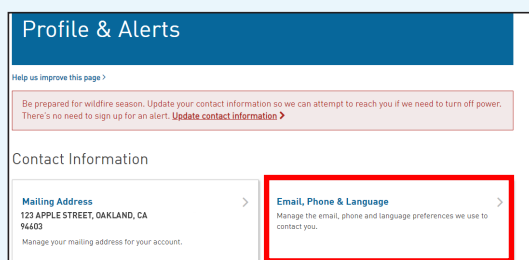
Profile & Alerts

Help us improve this page >

Be prepared for wildfire season. Update your contact information so we can attempt to reach you if we need to turn off power. There's no need to sign up for an alert. Update contact information >

Contact Information

Mailing Address
123 APPLE STREET, OAKLAND, CA 94603
Manage your mailing address for your account.

Email, Phone & Language
Manage the email, phone and language preferences we use to contact you.